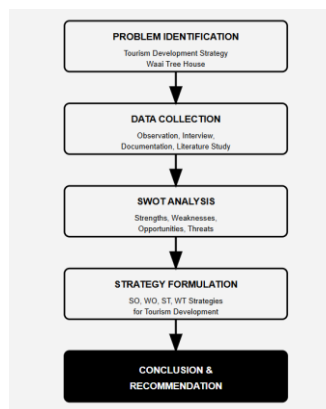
PROBLEM IDENTIFICATION
Tourism Development Strategy
Waai Tree House

DATA COLLECTION
Observation, Interview,
Documentation, Literature Study

SWOT ANALYSIS
Strengths, Weaknesses,
Opportunities, Threats

STRATEGY FORMULATION
SO, WO, ST, WT Strategies
for Tourism Development

CONCLUSION &
RECOMMENDATION